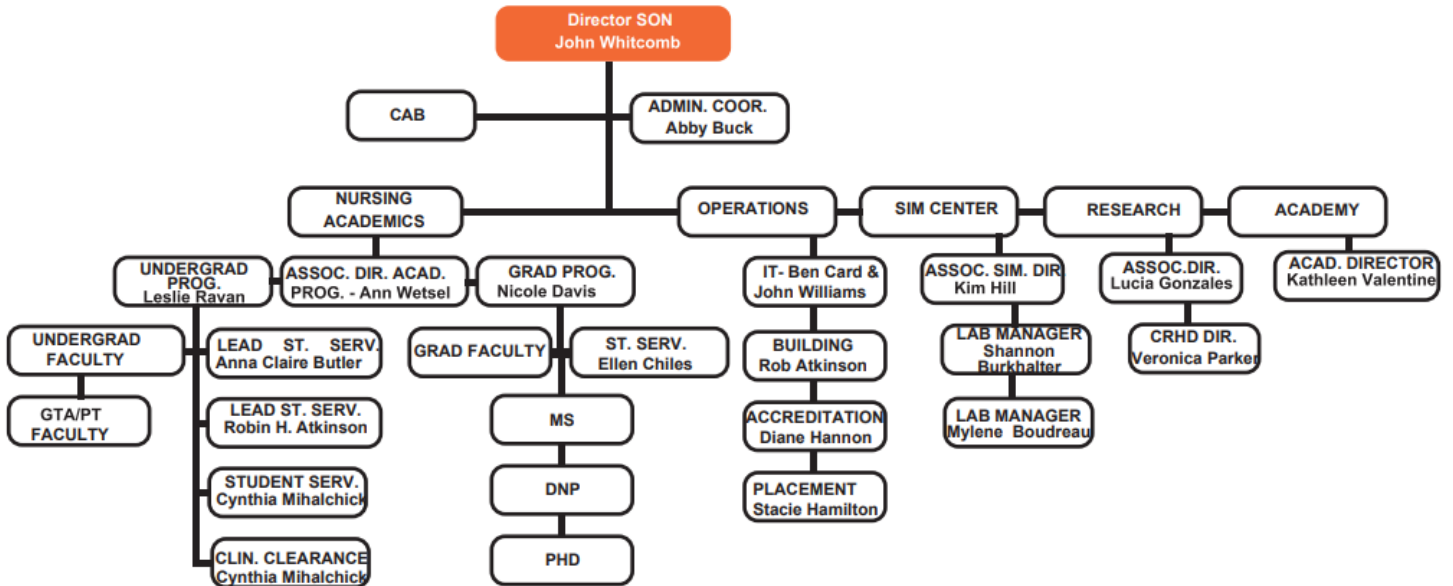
Director SON
John Whitcomb

CAB

ADMIN. COOR.
Abby Buck

NURSING ACADEMICS

OPERATIONS

SIM CENTER

RESEARCH

ACADEMY

UNDERGRAD PROG.
Leslie Ravan

ASSOC. DIR. ACAD. PROG. - Ann Wetsel

GRAD PROG.
Nicole Davis

UNDERGRAD FACULTY

GTA/PT FACULTY

LEAD ST. SERV.
Anna Claire Butler

LEAD ST. SERV.
Robin H. Atkinson

STUDENT SERV.
Cynthia Mihalchick

CLIN. CLEARANCE
Cynthia Mihalchick

GRAD FACULTY

ST. SERV.
Ellen Chiles

MS

DNP

PHD

IT- Ben Card & John Williams

BUILDING
Rob Atkinson

ACCREDITATION
Diane Hannon

PLACEMENT
Stacie Hamilton

ASSOC. SIM. DIR
Kim Hill

LAB MANAGER
Shannon Burkhalter

LAB MANAGER
Mylene Boudreau

ASSOC.DIR.
Lucia Gonzales

CRHD DIR.
Veronica Parker

ACAD. DIRECTOR
Kathleen Valentine